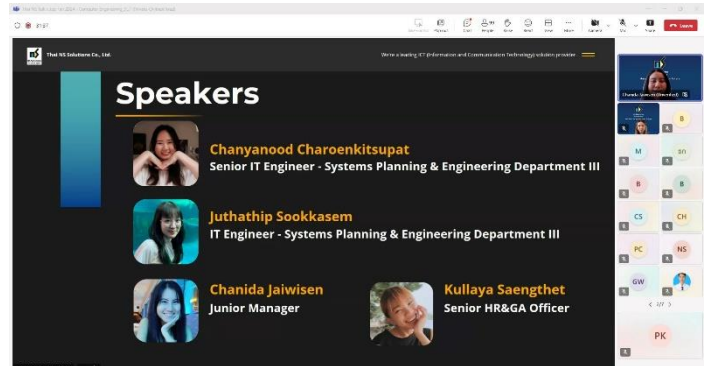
Thai NS Solutions Co., Ltd.

We're a leading ICT (Information and Communication Technology) solution provider

Speakers

Chanyanood Charoenkitsupat
Senior IT Engineer - Systems Planning & Engineering Department III

Juthathip Sookkasem
IT Engineer - Systems Planning & Engineering Department III

Chanida Jaiwisen
Junior Manager

Kullaya Saengthet
Senior HR&GA Officer

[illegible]

01:27

Leave

B
M
BN
B
B
CS
CH
PC
NS
GW
PK
< 2/7 >